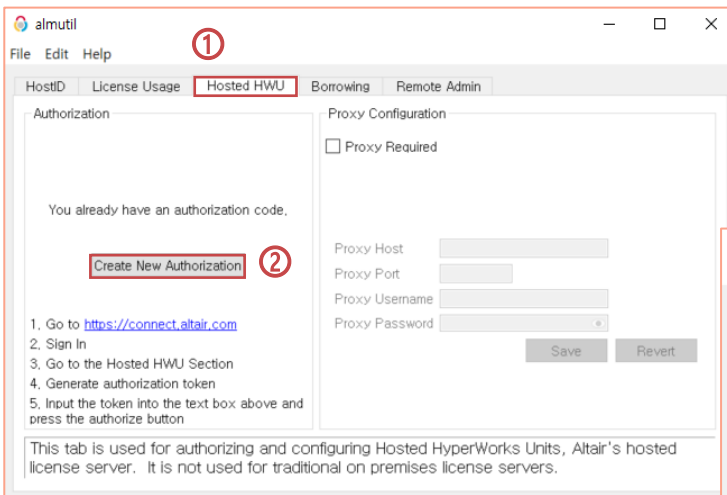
almutil

File Edit Help

①

HostID | License Usage | Hosted HWU | Borrowing | Remote Admin

Authorization

You already have an authorization code.

Create New Authorization ②

1. Go to https://connect.altair.com
2. Sign In
3. Go to the Hosted HWU Section
4. Generate authorization token
5. Input the token into the text box above and press the authorize button

Proxy Configuration

Proxy Required

Proxy Host
Proxy Port
Proxy Username
Proxy Password

Save Revert

This tab is used for authorizing and configuring Hosted HyperWorks Units, Altair's hosted license server. It is not used for traditional on premises license servers.